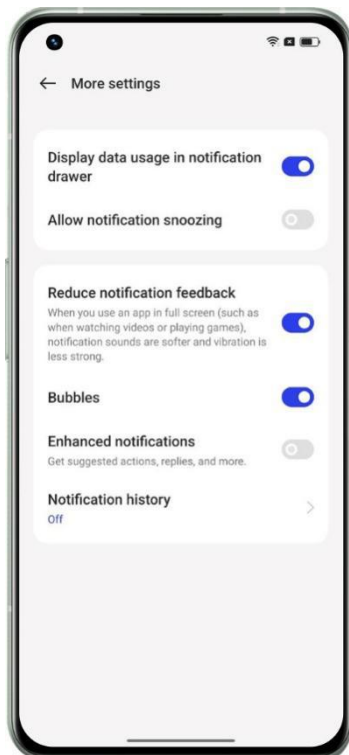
← More settings

Display data usage in notification drawer

Allow notification snoozing

Reduce notification feedback
When you use an app in full screen (such as when watching videos or playing games), notification sounds are softer and vibration is less strong.

Bubbles

Enhanced notifications
Get suggested actions, replies, and more.

Notification history
Off